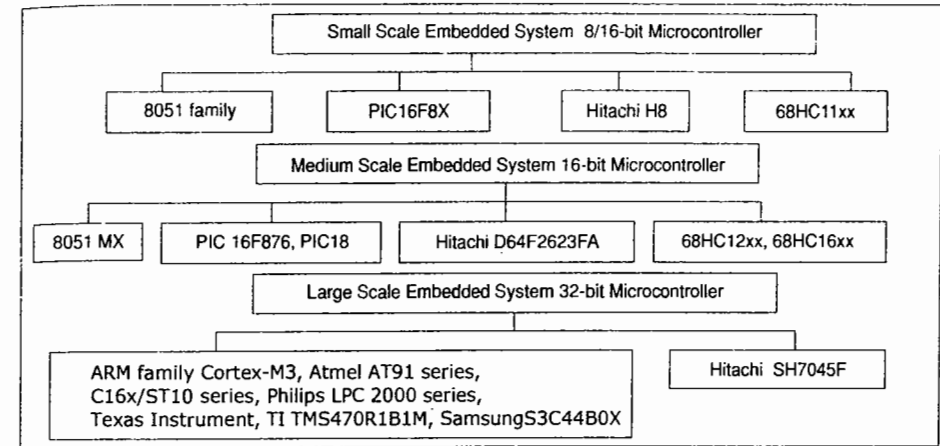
Small Scale Embedded System 8/16-bit Microcontroller

8051 family

PIC16F8X

Hitachi H8

68HC11xx

Medium Scale Embedded System 16-bit Microcontroller

8051 MX

PIC 16F876, PIC18

Hitachi D64F2623FA

68HC12xx, 68HC16xx

Large Scale Embedded System 32-bit Microcontroller

ARM family Cortex-M3, Atmel AT91 series, C16x/ST10 series, Philips LPC 2000 series, Texas Instrument, TI TMS470R1B1M, SamsungS3C44B0X

Hitachi SH7045F